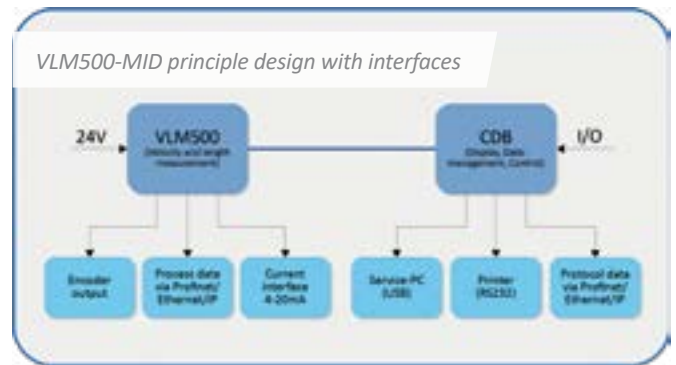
VLM500-MID principle design with interfaces

24V

VLM500
(Velocity and length measurement)

CDB
(Display, Data management, Control)

I/O

Encoder output

Process data via Profinet/ Ethernet/IP

Current interface 4-20mA

Service-PC (USB)

Printer (RS232)

Protocol data via Profinet/ Ethernet/IP